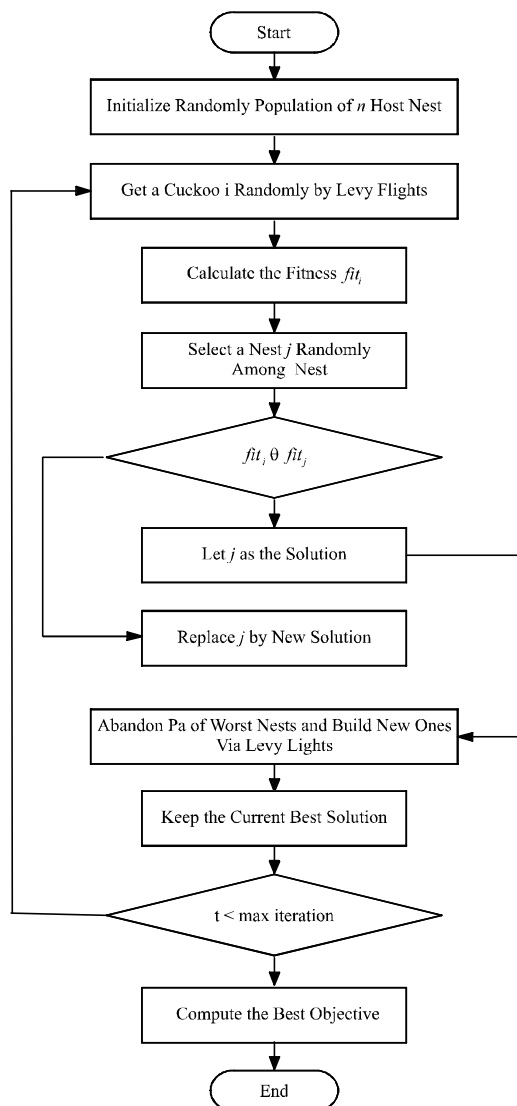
Start

Initialize Randomly Population of $n$ Host Nest

Get a Cuckoo i Randomly by Levy Flights

Calculate the Fitness $fit_i$

Select a Nest $j$ Randomly Among Nest

$fit_i$ θ $fit_j$

Let $j$ as the Solution

Replace $j$ by New Solution

Abandon Pa of Worst Nests and Build New Ones Via Levy Lights

Keep the Current Best Solution

t < max iteration

Compute the Best Objective

End